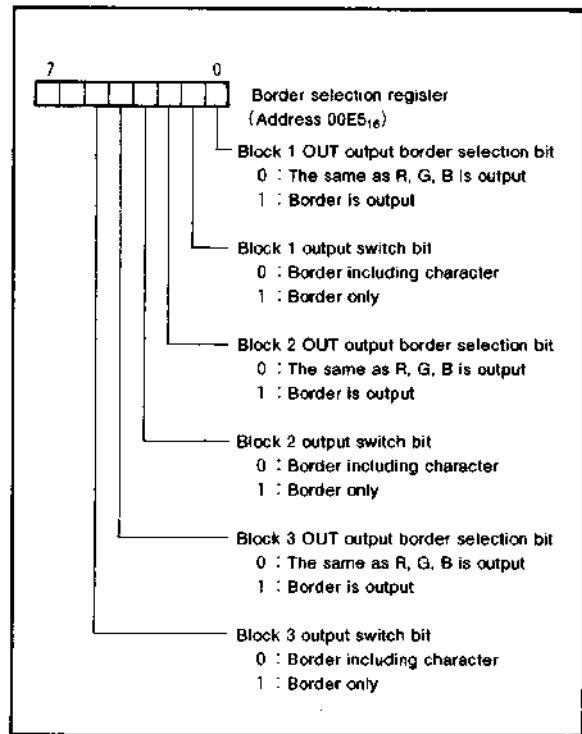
7 0

Border selection register (Address $00E5_{16}$)

Block 1 OUT output border selection bit
0 : The same as R, G, B is output
1 : Border is output

Block 1 output switch bit
0 : Border including character
1 : Border only

Block 2 OUT output border selection bit
0 : The same as R, G, B is output
1 : Border is output

Block 2 output switch bit
0 : Border including character
1 : Border only

Block 3 OUT output border selection bit
0 : The same as R, G, B is output
1 : Border is output

Block 3 output switch bit
0 : Border including character
1 : Border only